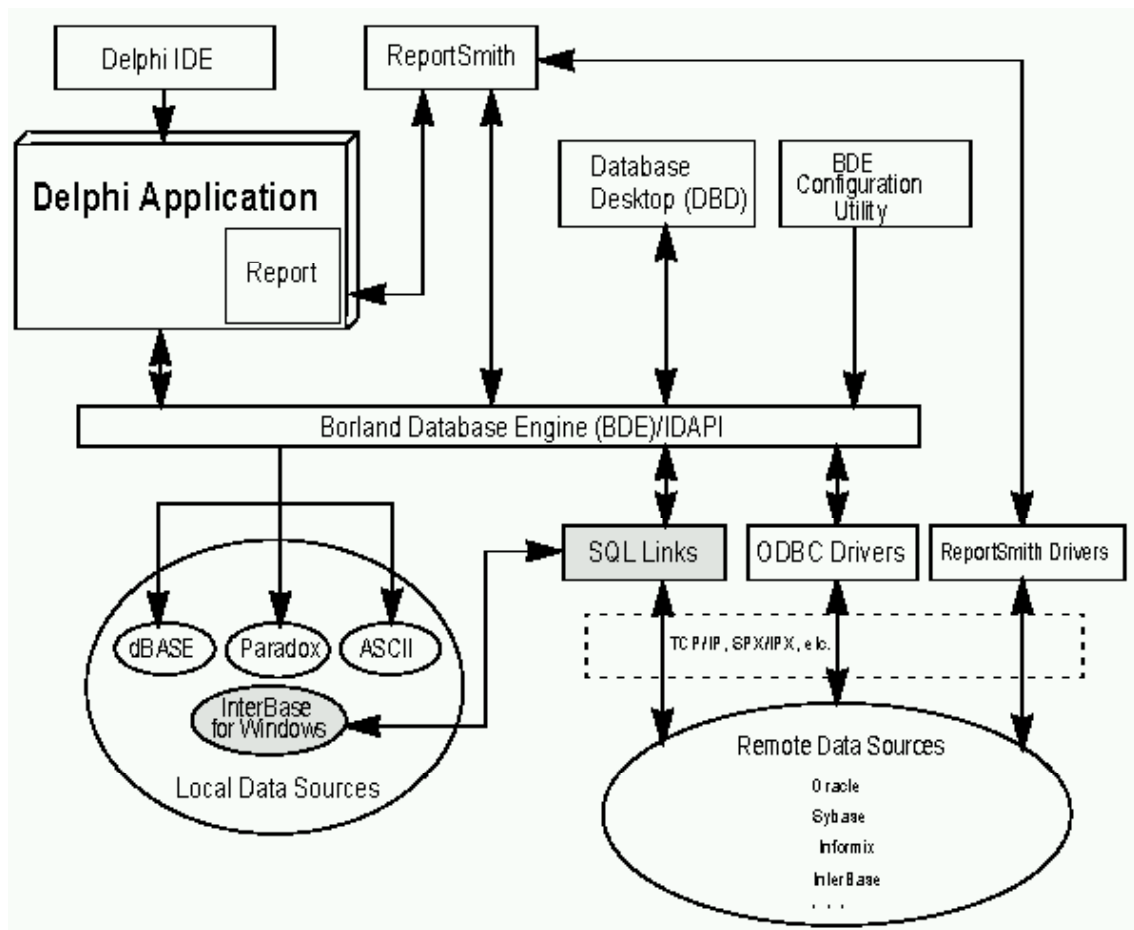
Delphi IDE

ReportSmith

Delphi Application

Report

Database Desktop (DBD)

BDE Configuration Utility

Borland Database Engine (BDE)/IDAPI

SQL Links

ODBC Drivers

ReportSmith Drivers

dBASE

Paradox

ASCII

InterBase for Windows

Local Data Sources

TCP/IP, SPX/IPX, etc.

Remote Data Sources

Oracle

Sybase

Informix

InterBase

. . .